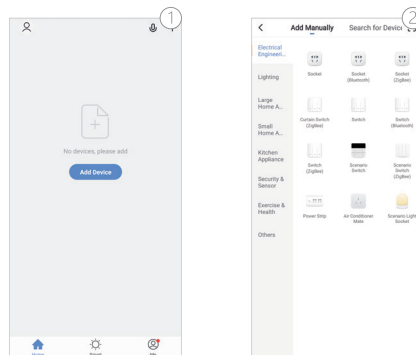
①

No devices, please add

Add Device

Home Scene Me

②

<

Add Manually

Search for Device

Electrical Engineen...

Lighting

Large Home A...

Small Home A...

Kitchen Appliance

Security & Sensor

Exercise & Health

Others

Socket

Socket (Bluetooth)

Socket (ZigBee)

Curtain Switch (ZigBee)

Switch

Switch (Bluetooth)

Switch (ZigBee)

Scenario Switch

Scenario Switch (ZigBee)

Power Strip

Air Conditioner Mate

Scenario Light Socket